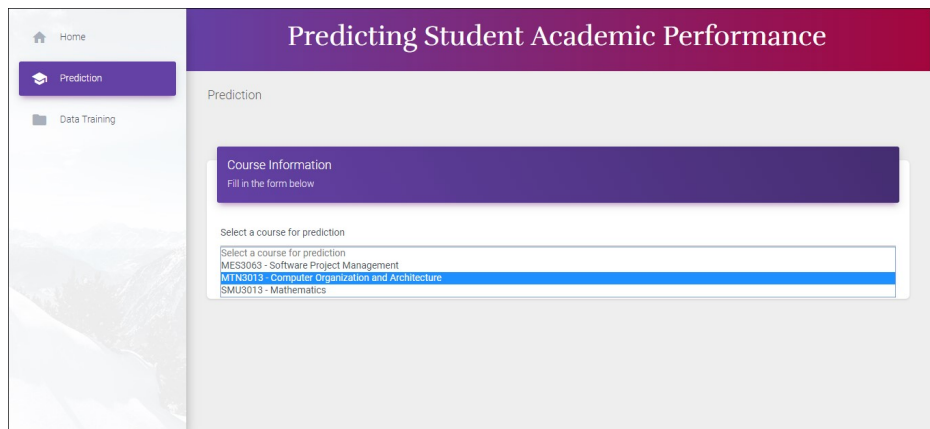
Home

Prediction

Data Training

Predicting Student Academic Performance

Prediction

Course Information

Fill in the form below

Select a course for prediction

Select a course for prediction
MES3063 - Software Project Management
MTN3013 - Computer Organization and Architecture
SMU3013 - Mathematics